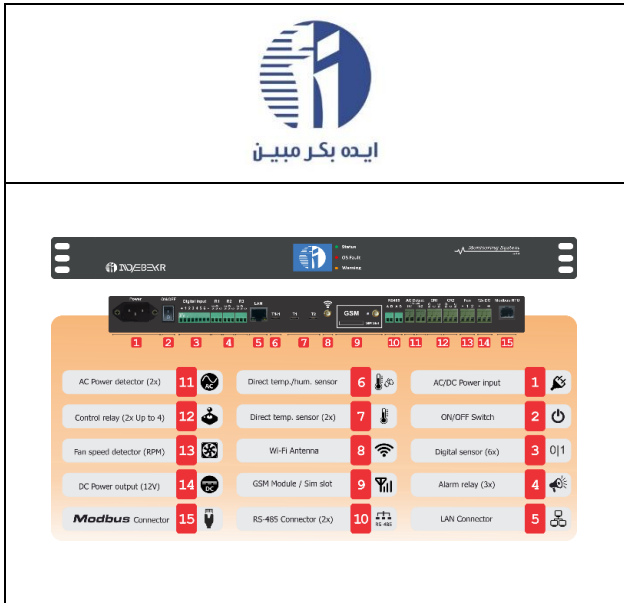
ایده بکر مبین

IDEHBEKR

Status
On Fault
Warning

Monitoring System

Power
ON/OFF
Digital Input
R1
R2
R3
LAN
TH1
T1
T2
GSM
RS485
AC Detect
CR1
CR2
Fan
12v DC
Modbus RTU

1 2 3 4 5 6 7 8 9 10 11 12 13 14 15

AC Power detector (2x) 11

Control relay (2x Up to 4) 12

Fan speed detector (RPM) 13

DC Power output (12V) 14 DC

Modbus Connector 15

Direct temp./hum. sensor 6

Direct temp. sensor (2x) 7

Wi-Fi Antenna 8

GSM Module / Sim slot 9

RS-485 Connector (2x) 10 RS-485

AC/DC Power input 1

ON/OFF Switch 2

Digital sensor (6x) 3 0|1

Alarm relay (3x) 4

LAN Connector 5